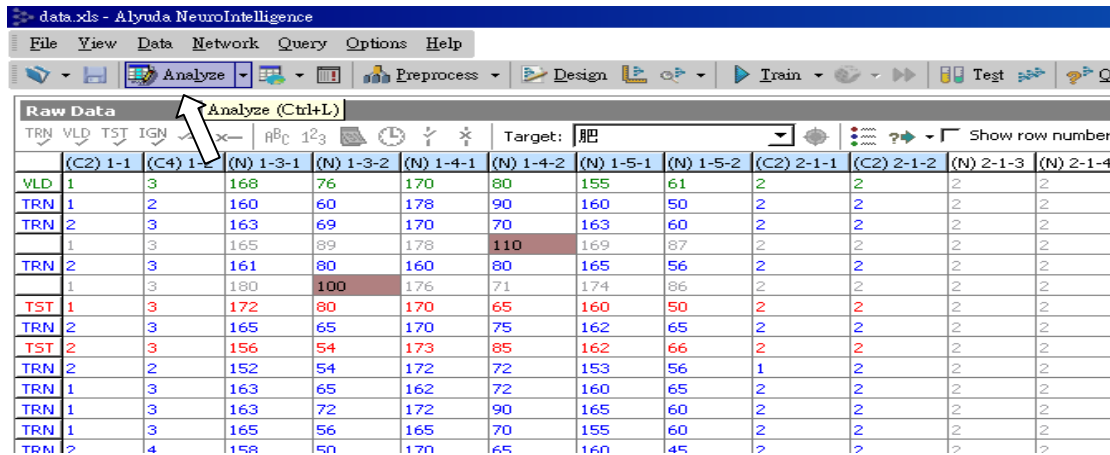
data.xls - Alyuda NeuroIntelligence

File View Data Network Query Options Help

Analyze Preprocess Design Train Test Q

Analyze (Ctrl+L)

Raw Data

TRN VLD TST IGN

Target: 肥

Show row number

| | (C2) 1-1 | (C4) 1-2 | (N) 1-3-1 | (N) 1-3-2 | (N) 1-4-1 | (N) 1-4-2 | (N) 1-5-1 | (N) 1-5-2 | (C2) 2-1-1 | (C2) 2-1-2 | (N) 2-1-3 | (N) 2-1-4 |
|---|---|---|---|---|---|---|---|---|---|---|---|---|
| VLD | 1 | 3 | 168 | 76 | 170 | 80 | 155 | 61 | 2 | 2 | 2 | 2 |
| TRN | 1 | 2 | 160 | 60 | 178 | 90 | 160 | 50 | 2 | 2 | 2 | 2 |
| TRN | 2 | 3 | 163 | 69 | 170 | 70 | 163 | 60 | 2 | 2 | 2 | 2 |
| | 1 | 3 | 165 | 89 | 178 | 110 | 169 | 87 | 2 | 2 | 2 | 2 |
| TRN | 2 | 3 | 161 | 80 | 160 | 80 | 165 | 56 | 2 | 2 | 2 | 2 |
| | 1 | 3 | 180 | 100 | 176 | 71 | 174 | 86 | 2 | 2 | 2 | 2 |
| TST | 1 | 3 | 172 | 80 | 170 | 65 | 160 | 50 | 2 | 2 | 2 | 2 |
| TRN | 2 | 3 | 165 | 65 | 170 | 75 | 162 | 65 | 2 | 2 | 2 | 2 |
| TST | 2 | 3 | 156 | 54 | 173 | 85 | 162 | 66 | 2 | 2 | 2 | 2 |
| TRN | 2 | 2 | 152 | 54 | 172 | 72 | 153 | 56 | 1 | 2 | 2 | 2 |
| TRN | 1 | 3 | 163 | 65 | 162 | 72 | 160 | 65 | 2 | 2 | 2 | 2 |
| TRN | 1 | 3 | 163 | 72 | 172 | 90 | 165 | 60 | 2 | 2 | 2 | 2 |
| TRN | 1 | 3 | 165 | 56 | 165 | 70 | 155 | 60 | 2 | 2 | 2 | 2 |
| TRN | 2 | 4 | 158 | 50 | 170 | 65 | 160 | 45 | 2 | 2 | 2 | 2 |